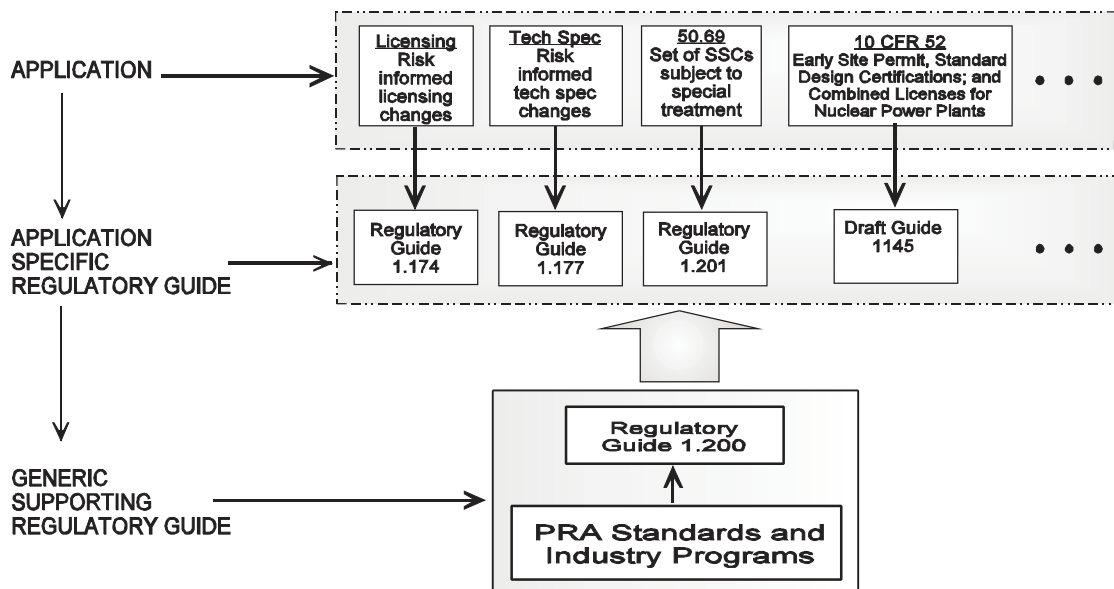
APPLICATION

Licensing
Risk informed licensing changes

Tech Spec
Risk informed tech spec changes

50.69
Set of SSCs subject to special treatment

10 CFR 52
Early Site Permit, Standard Design Certifications; and Combined Licenses for Nuclear Power Plants

• • •

APPLICATION SPECIFIC REGULATORY GUIDE

Regulatory Guide 1.174

Regulatory Guide 1.177

Regulatory Guide 1.201

Draft Guide 1145

• • •

GENERIC SUPPORTING REGULATORY GUIDE

Regulatory Guide 1.200

PRA Standards and Industry Programs